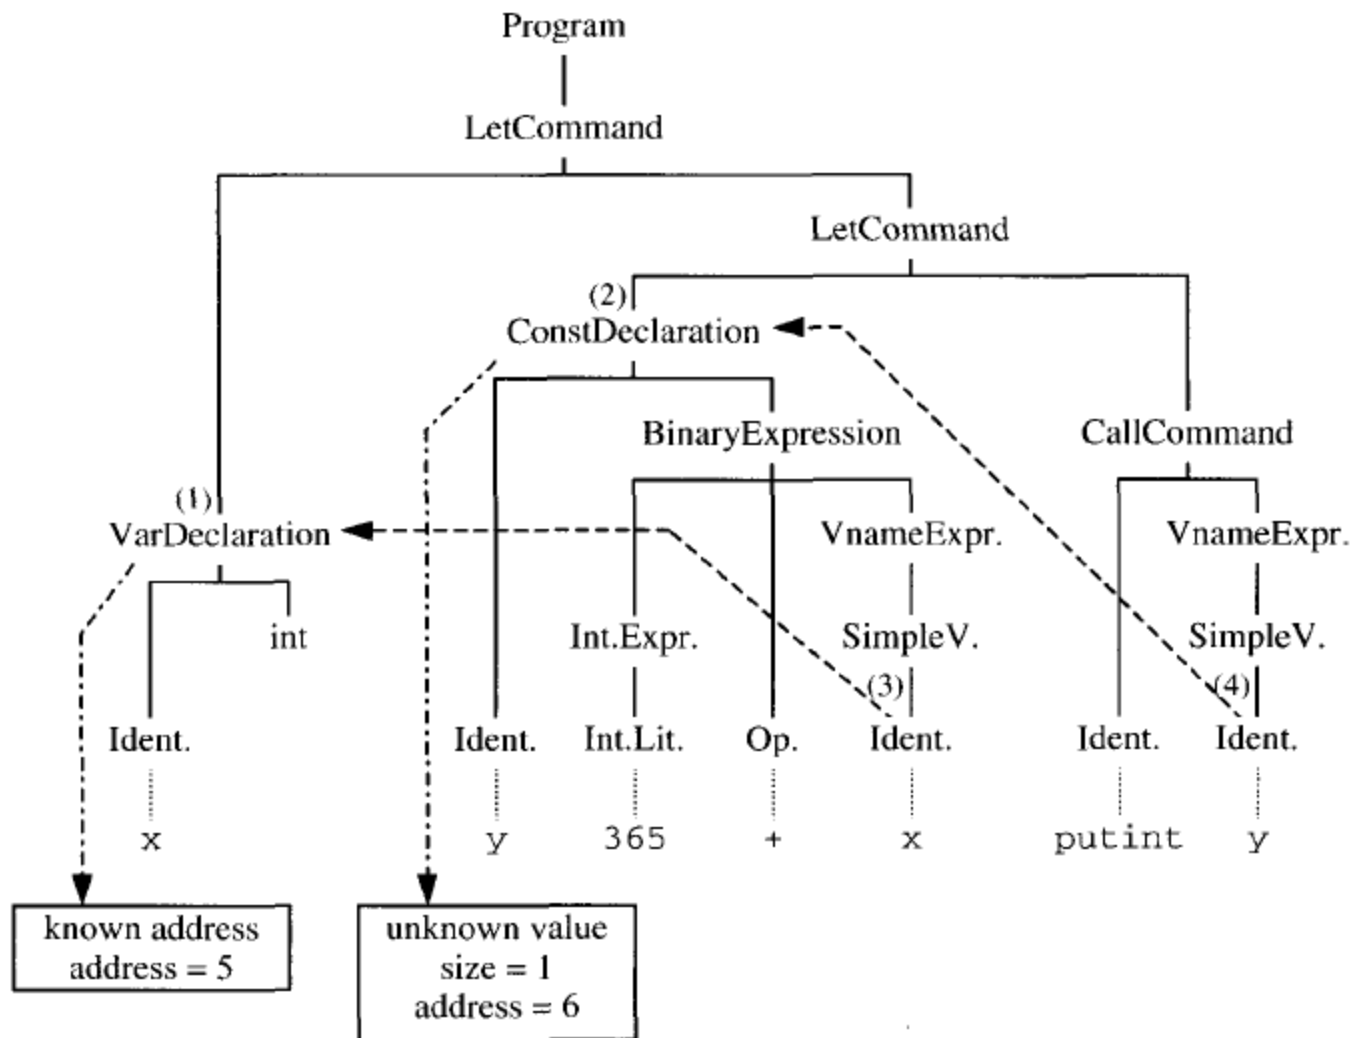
Program

LetCommand

LetCommand

(2)
ConstDeclaration

BinaryExpression

CallCommand

(1)
VarDeclaration

VnameExpr.

VnameExpr.

int

Int.Expr.

SimpleV.

SimpleV.

(3)

(4)

Ident.

Ident.

Int.Lit.

Op.

Ident.

Ident.

Ident.

x

y

365

+

x

putint

y

known address
address = 5

unknown value
size = 1
address = 6